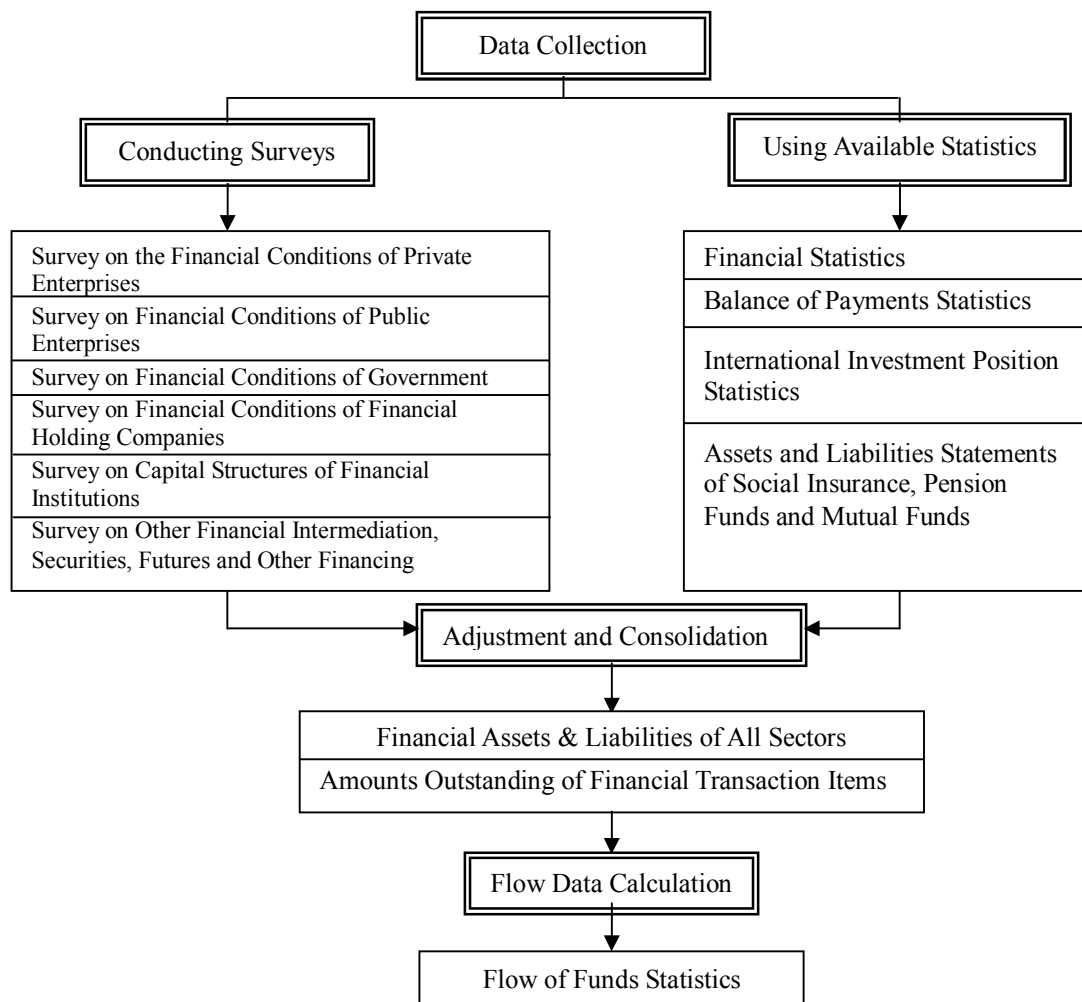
Data Collection

Conducting Surveys

Survey on the Financial Conditions of Private Enterprises

Survey on Financial Conditions of Public Enterprises

Survey on Financial Conditions of Government

Survey on Financial Conditions of Financial Holding Companies

Survey on Capital Structures of Financial Institutions

Survey on Other Financial Intermediation, Securities, Futures and Other Financing

Using Available Statistics

Financial Statistics

Balance of Payments Statistics

International Investment Position Statistics

Assets and Liabilities Statements of Social Insurance, Pension Funds and Mutual Funds

Adjustment and Consolidation

Financial Assets & Liabilities of All Sectors

Amounts Outstanding of Financial Transaction Items

Flow Data Calculation

Flow of Funds Statistics